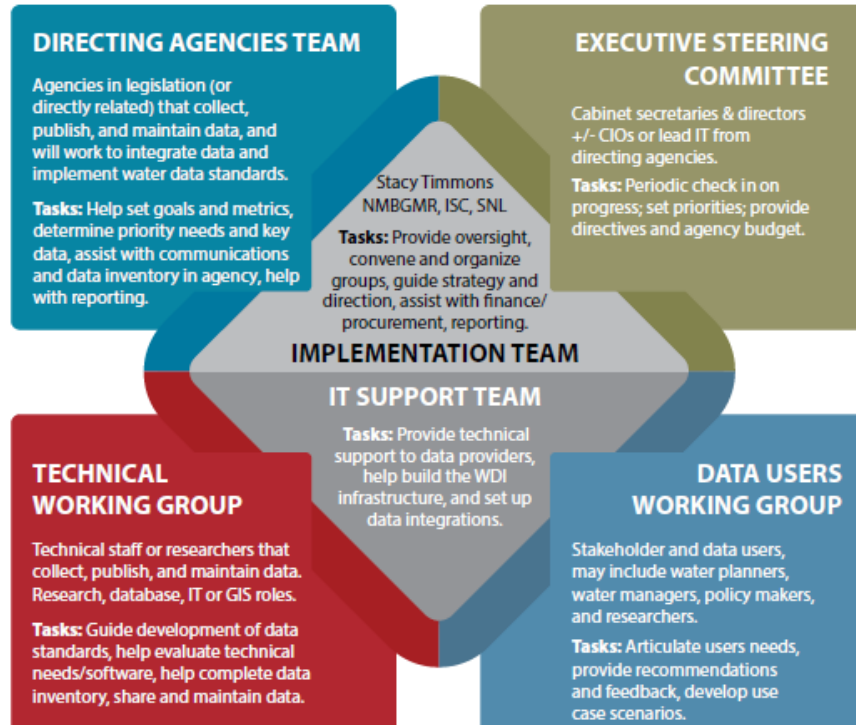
DIRECTING AGENCIES TEAM

Agencies in legislation (or directly related) that collect, publish, and maintain data, and will work to integrate data and implement water data standards.

Tasks: Help set goals and metrics, determine priority needs and key data, assist with communications and data inventory in agency, help with reporting.

EXECUTIVE STEERING COMMITTEE

Cabinet secretaries & directors +/- CIOs or lead IT from directing agencies.

Tasks: Periodic check in on progress; set priorities; provide directives and agency budget.

Stacy Timmons NMBGMR, ISC, SNL

Tasks: Provide oversight, convene and organize groups, guide strategy and direction, assist with finance/procurement, reporting.

IMPLEMENTATION TEAM

IT SUPPORT TEAM

Tasks: Provide technical support to data providers, help build the WDI infrastructure, and set up data integrations.

TECHNICAL WORKING GROUP

Technical staff or researchers that collect, publish, and maintain data. Research, database, IT or GIS roles.

Tasks: Guide development of data standards, help evaluate technical needs/software, help complete data inventory, share and maintain data.

DATA USERS WORKING GROUP

Stakeholder and data users, may include water planners, water managers, policy makers, and researchers.

Tasks: Articulate users needs, provide recommendations and feedback, develop use case scenarios.